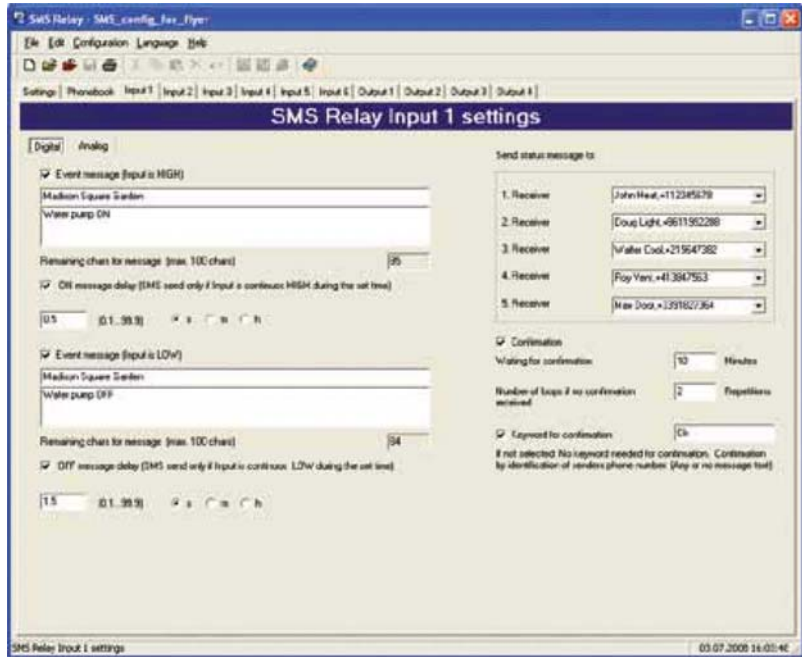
SMS Relay - SMS_config_for_flyer

File Edit Configuration Language Help

Settings | Phonebook | Input 1 | Input 2 | Input 3 | Input 4 | Input 5 | Input 6 | Output 1 | Output 2 | Output 3 | Output 4

SMS Relay Input 1 settings

Digital | Analog

Event message (Input is HIGH)

Madison Square Garden

Water pump ON

Remaining chars for message (max. 100 chars) 85

ON message delay (SMS send only if Input is continuos HIGH during the set time)

0.5 (0.1...99.9) s m h

Event message (Input is LOW)

Madison Square Garden

Water pump OFF

Remaining chars for message (max. 100 chars) 84

OFF message delay (SMS send only if Input is continuos LOW during the set time)

1.5 (0.1...99.9) s m h

Send status message to:

1. Receiver John Heat,+1123456578

2. Receiver Doug Light,+8611952288

3. Receiver Walter Cool,+215647382

4. Receiver Roy Verc,+413847563

5. Receiver Max Door,+3391827364

Confirmation

Waiting for confirmation 10 Minutes

Number of loops if no confirmation received 2 Repetitions

Keyword for confirmation Ok

If not selected: No keyword needed for confirmation. Confirmation by identification of senders phone number. (Any or no message text)

SMS Relay Input 1 settings

03.07.2008 16:03:46